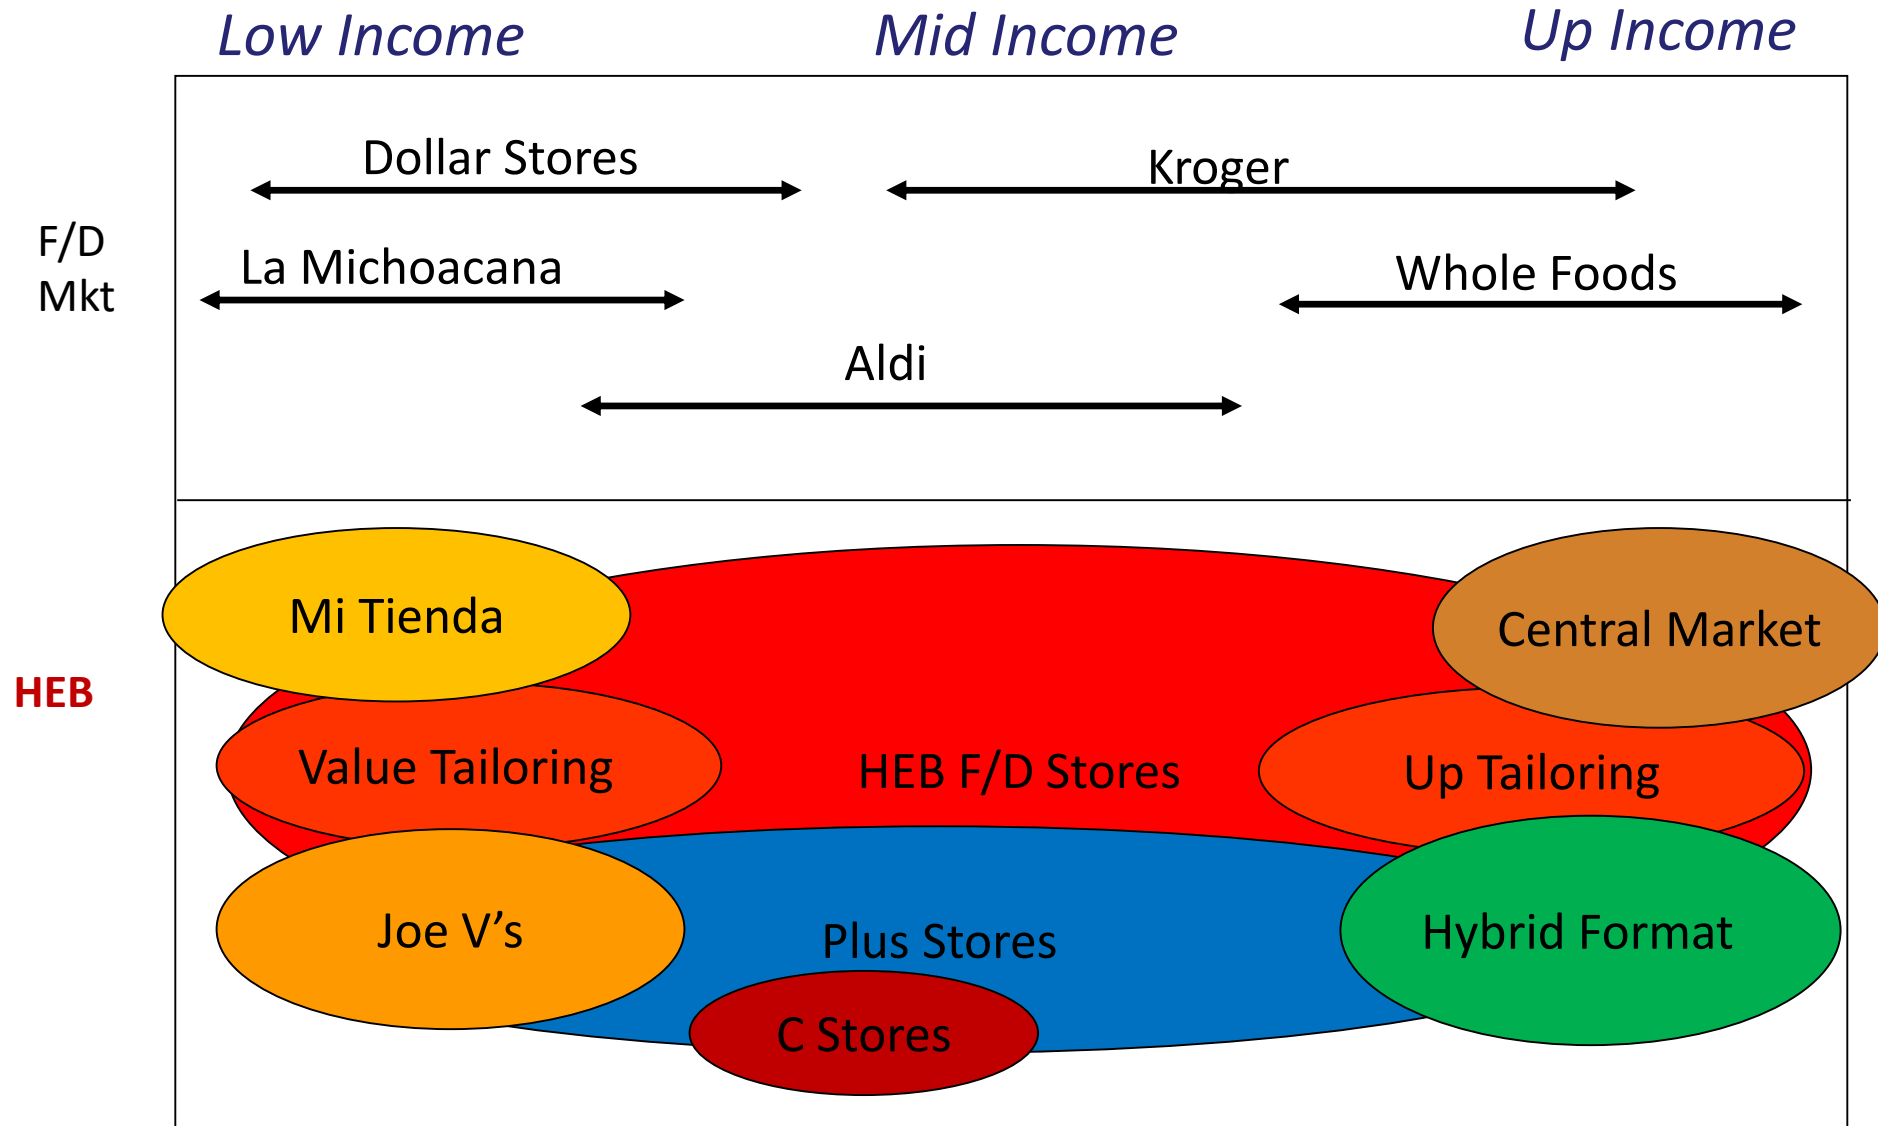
Low Income Mid Income Up Income

F/D Mkt

Dollar Stores

Kroger

La Michoacana

Whole Foods

Aldi

HEB

Mi Tienda

Central Market

Value Tailoring

HEB F/D Stores

Up Tailoring

Joe V’s

Plus Stores

Hybrid Format

C Stores